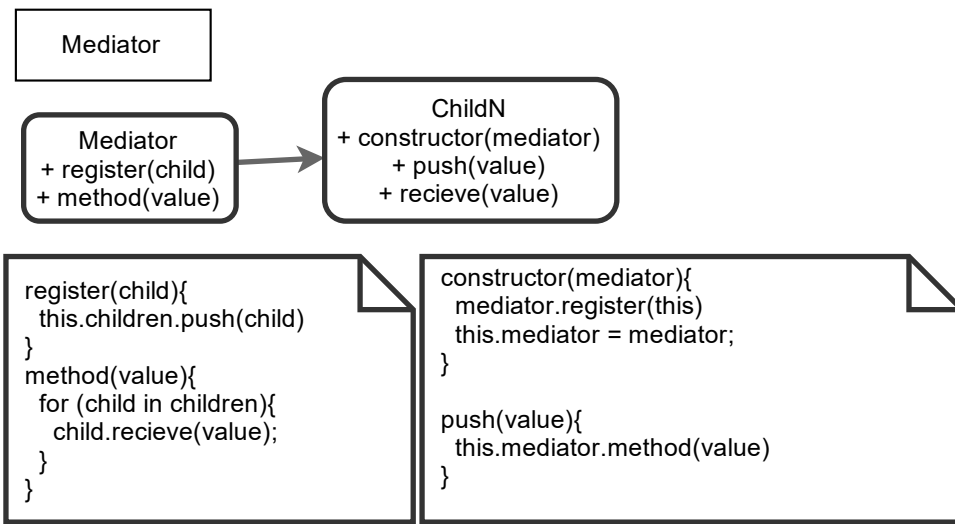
Mediator

Mediator
+ register(child)
+ method(value)

ChildN
+ constructor(mediator)
+ push(value)
+ recieve(value)

register(child){
 this.children.push(child)
}
method(value){
 for (child in children){
  child.recieve(value);
 }
}

constructor(mediator){
 mediator.register(this)
 this.mediator = mediator;
}

push(value){
 this.mediator.method(value)
}